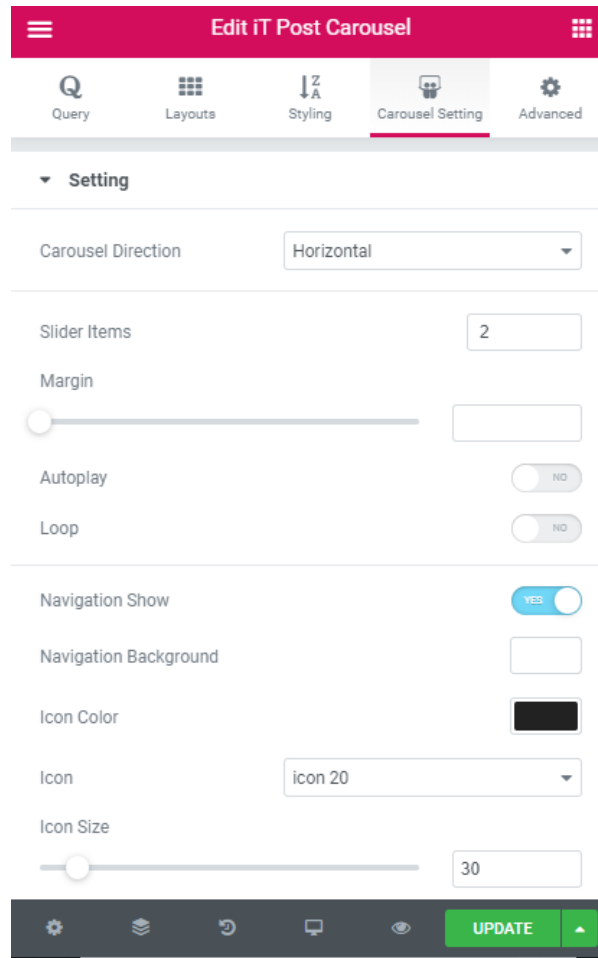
Edit iT Post Carousel

Query
Layouts
Styling
Carousel Setting
Advanced

Setting

Carousel Direction
Horizontal

Slider Items
2
Margin

Autoplay
NO
Loop
NO

Navigation Show
YES
Navigation Background
Icon Color
Icon
icon 20
Icon Size
30

UPDATE